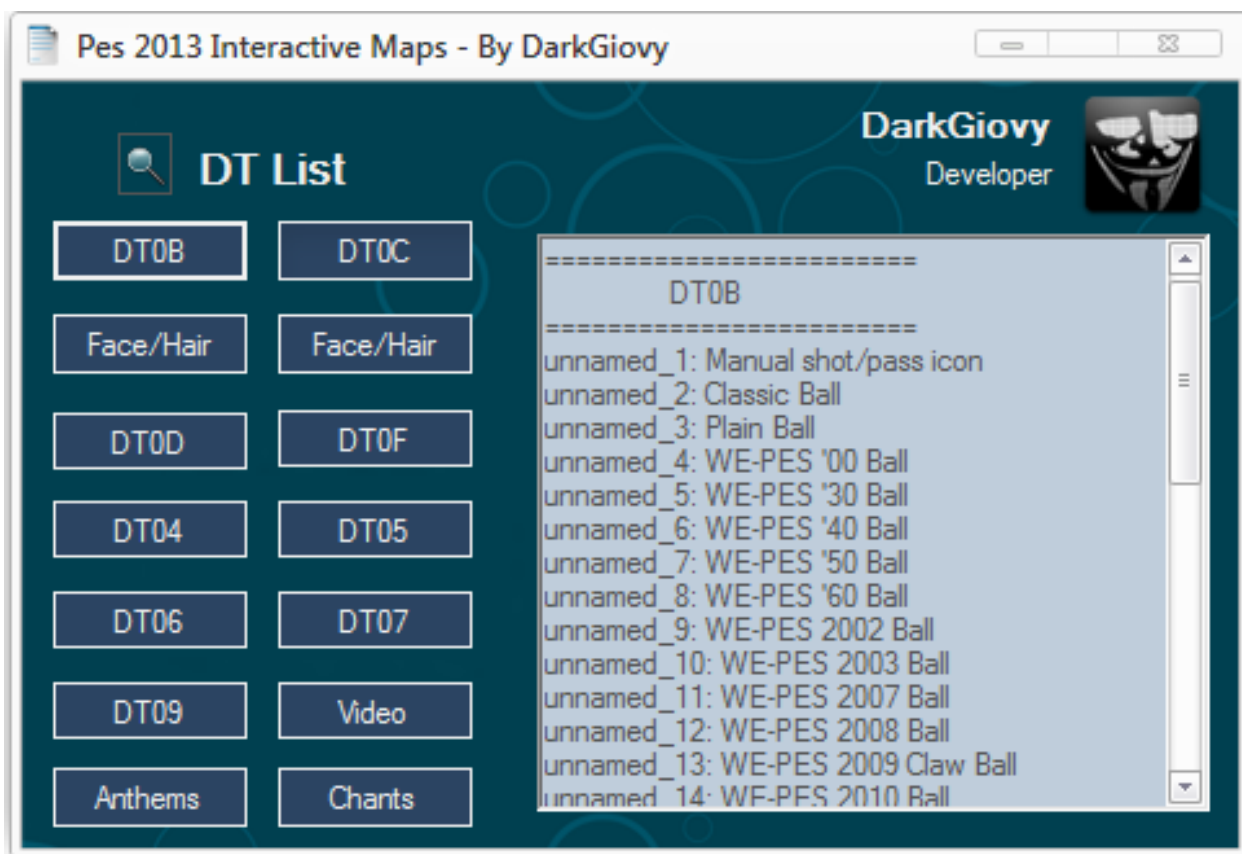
Pes 2013 Interactive Maps - By DarkGiovy

DT List

DarkGiovy
Developer

DT0B
DT0C
Face/Hair
Face/Hair
DT0D
DT0F
DT04
DT05
DT06
DT07
DT09
Video
Anthems
Chants

========================
DT0B
========================
unnamed_1: Manual shot/pass icon
unnamed_2: Classic Ball
unnamed_3: Plain Ball
unnamed_4: WE-PES '00 Ball
unnamed_5: WE-PES '30 Ball
unnamed_6: WE-PES '40 Ball
unnamed_7: WE-PES '50 Ball
unnamed_8: WE-PES '60 Ball
unnamed_9: WE-PES 2002 Ball
unnamed_10: WE-PES 2003 Ball
unnamed_11: WE-PES 2007 Ball
unnamed_12: WE-PES 2008 Ball
unnamed_13: WE-PES 2009 Claw Ball
unnamed_14: WE-PES 2010 Ball